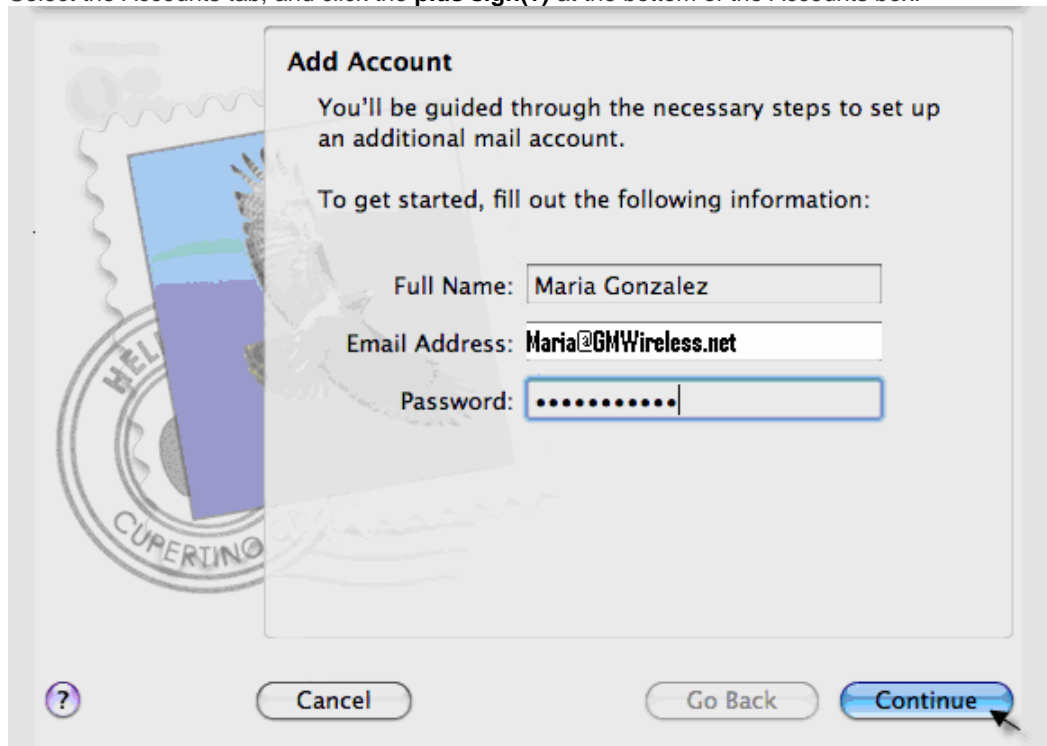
Select the Accounts tab, and click the **plus sign(+)** at the bottom of the Accounts box.

Add Account

You'll be guided through the necessary steps to set up an additional mail account.

To get started, fill out the following information:

Full Name: Maria Gonzalez

Email Address: Maria@GMWireless.net

Password: ••••••••••••

HELL

CUPERTINO

?

Cancel

Go Back

Continue